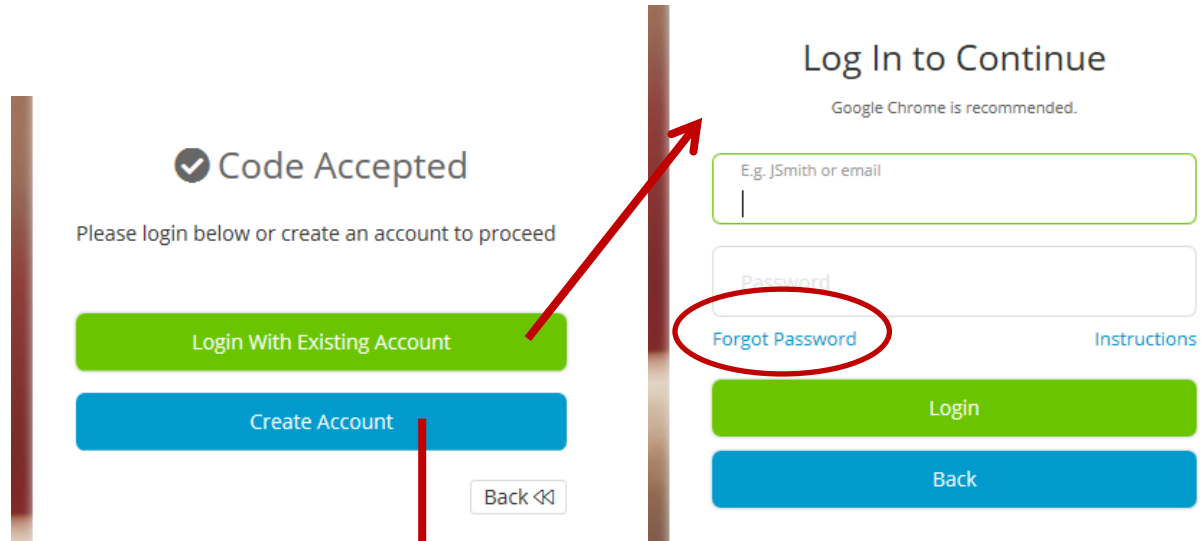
Code Accepted

Please login below or create an account to proceed

Login With Existing Account

Create Account

Back

Log In to Continue

Google Chrome is recommended.

E.g. JSmith or email

Password

Forgot Password

Instructions

Login

Back